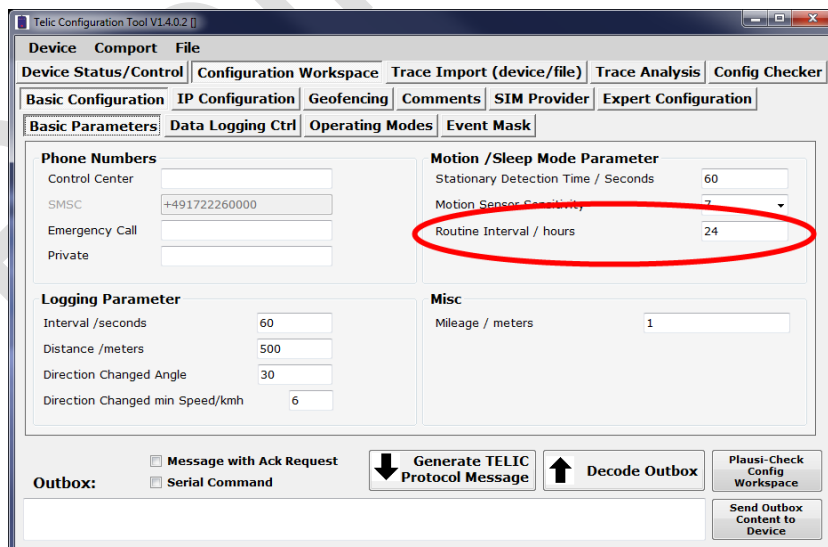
Telic Configuration Tool V1.4.0.2 []

Device Comport File

Device Status/Control | Configuration Workspace | Trace Import (device/file) | Trace Analysis | Config Checker

Basic Configuration | IP Configuration | Geofencing | Comments | SIM Provider | Expert Configuration

Basic Parameters | Data Logging Ctrl | Operating Modes | Event Mask

Phone Numbers
Control Center
SMSC +491722260000
Emergency Call
Private

Motion /Sleep Mode Parameter
Stationary Detection Time / Seconds 60
Motion Sensor Sensitivity 7
Routine Interval / hours 24

Logging Parameter
Interval /seconds 60
Distance /meters 500
Direction Changed Angle 30
Direction Changed min Speed/kmh 6

Misc
Mileage / meters 1

Outbox:
Message with Ack Request
Serial Command

Generate TELIC Protocol Message

Decode Outbox

Plausi-Check Config Workspace

Send Outbox Content to Device